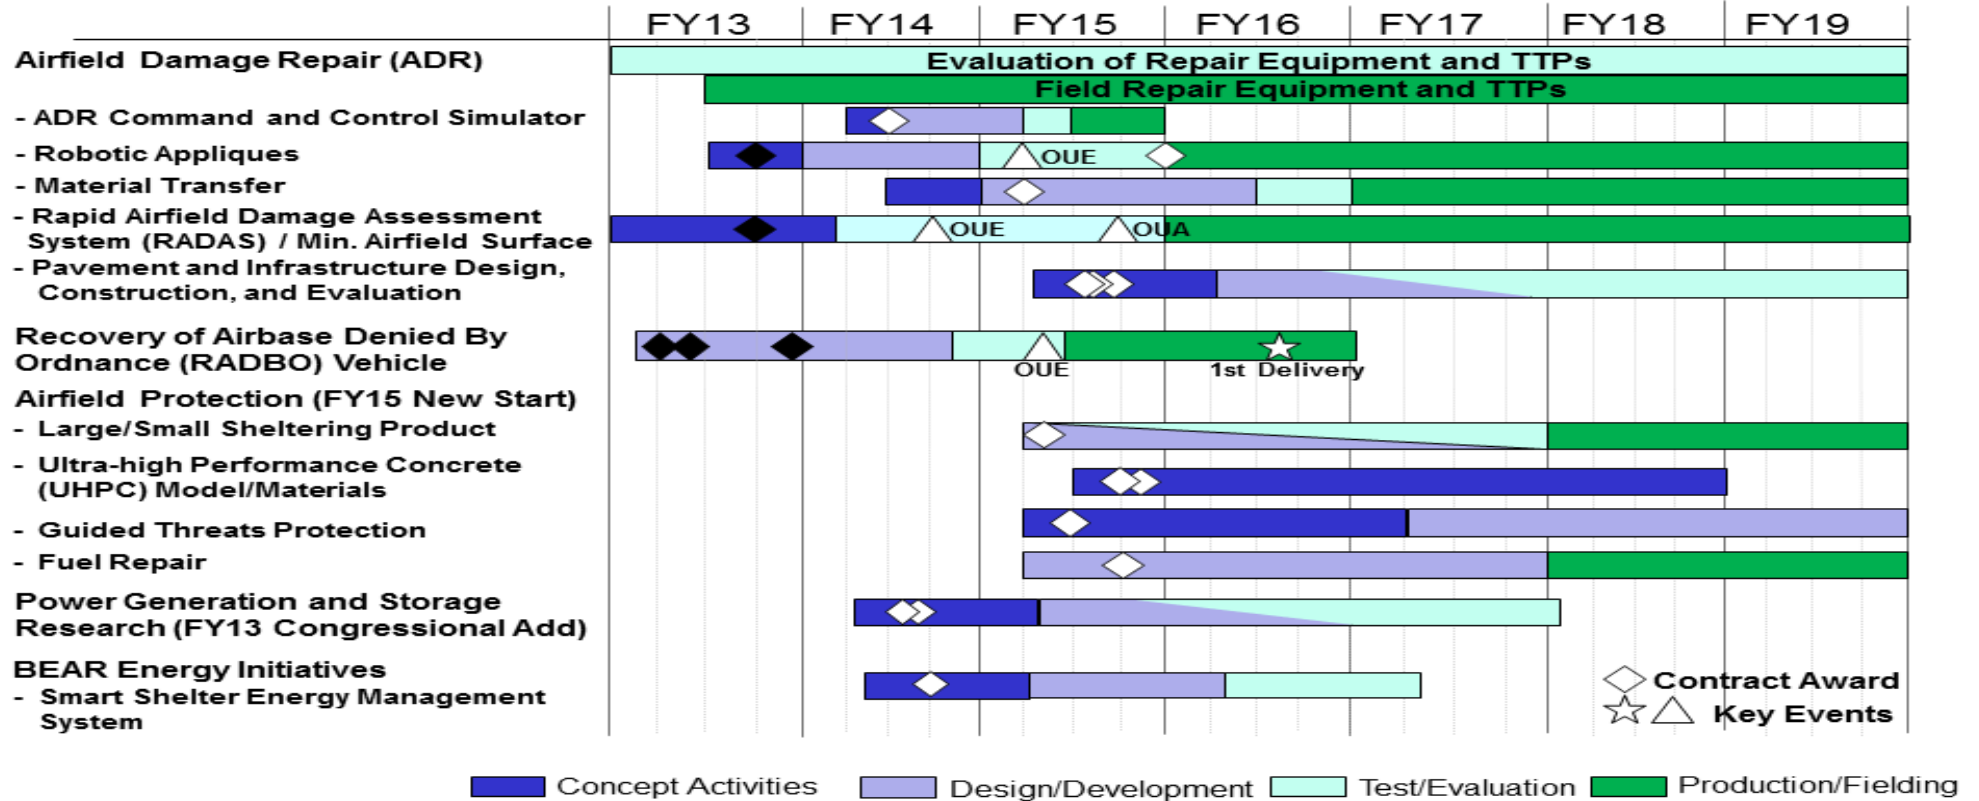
FY13 FY14 FY15 FY16 FY17 FY18 FY19

Airfield Damage Repair (ADR)
Evaluation of Repair Equipment and TTPs
Field Repair Equipment and TTPs
- ADR Command and Control Simulator
- Robotic Appliques
OUE
- Material Transfer
- Rapid Airfield Damage Assessment System (RADAS) / Min. Airfield Surface
OUE
OUA
- Pavement and Infrastructure Design, Construction, and Evaluation
Recovery of Airbase Denied By Ordnance (RADBO) Vehicle
OUE
1st Delivery
Airfield Protection (FY15 New Start)
- Large/Small Sheltering Product
- Ultra-high Performance Concrete (UHPC) Model/Materials
- Guided Threats Protection
- Fuel Repair
Power Generation and Storage Research (FY13 Congressional Add)
BEAR Energy Initiatives
- Smart Shelter Energy Management System
Contract Award
Key Events

Concept Activities
Design/Development
Test/Evaluation
Production/Fielding